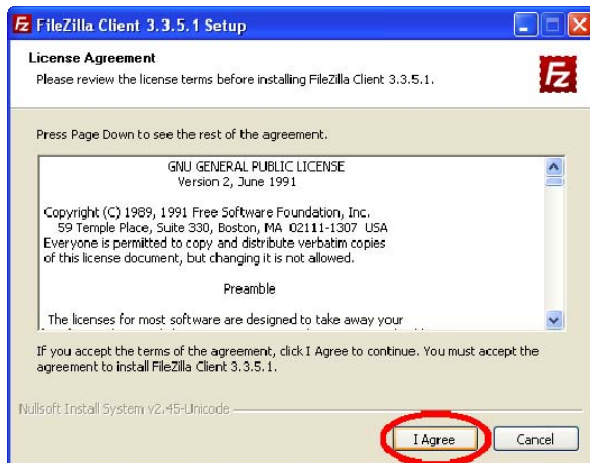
FileZilla Client 3.3.5.1 Setup

License Agreement

Please review the license terms before installing FileZilla Client 3.3.5.1.

Press Page Down to see the rest of the agreement.

GNU GENERAL PUBLIC LICENSE
Version 2, June 1991

Copyright (C) 1989, 1991 Free Software Foundation, Inc.
59 Temple Place, Suite 330, Boston, MA 02111-1307 USA
Everyone is permitted to copy and distribute verbatim copies
of this license document, but changing it is not allowed.

Preamble

The licenses for most software are designed to take away your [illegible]

If you accept the terms of the agreement, click I Agree to continue. You must accept the agreement to install FileZilla Client 3.3.5.1.

Nullsoft Install System v2.45-Unicode

I Agree

Cancel